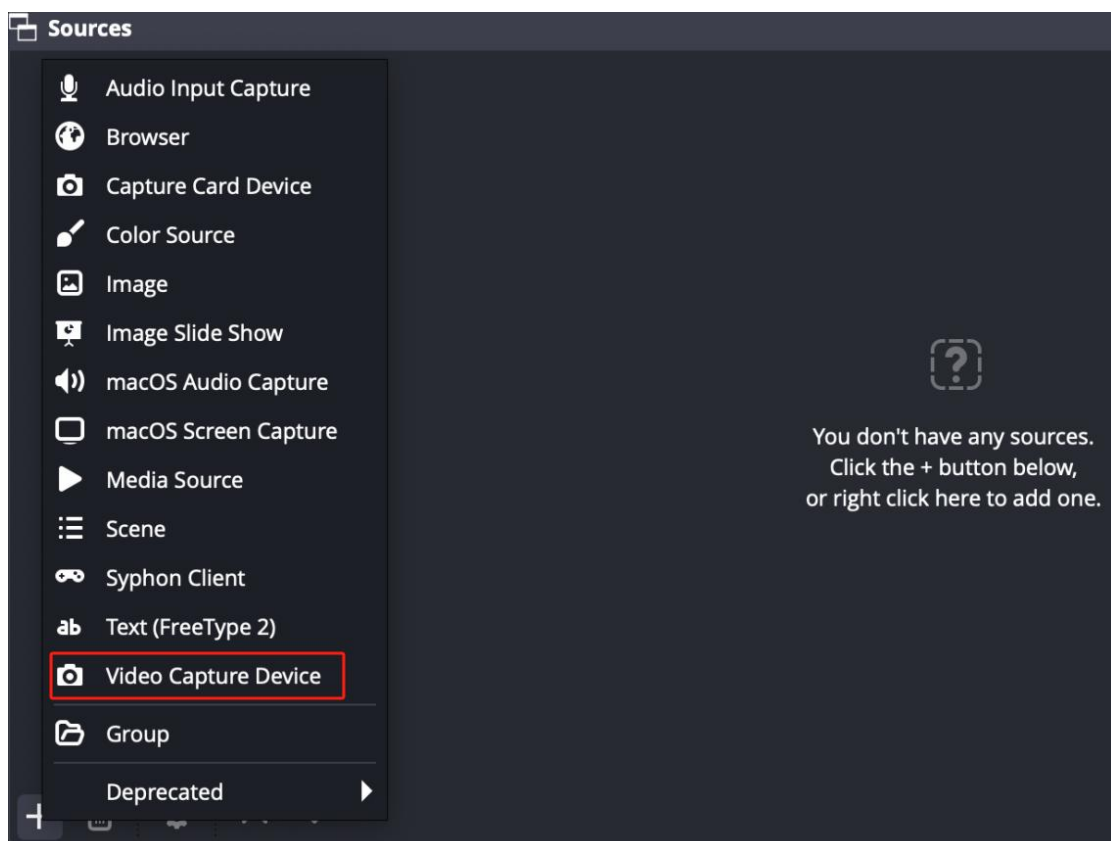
Sources

Audio Input Capture
Browser
Capture Card Device
Color Source
Image
Image Slide Show
macOS Audio Capture
macOS Screen Capture
Media Source
Scene
Syphon Client
ab Text (FreeType 2)
Video Capture Device
Group
Deprecated

You don't have any sources. Click the + button below, or right click here to add one.